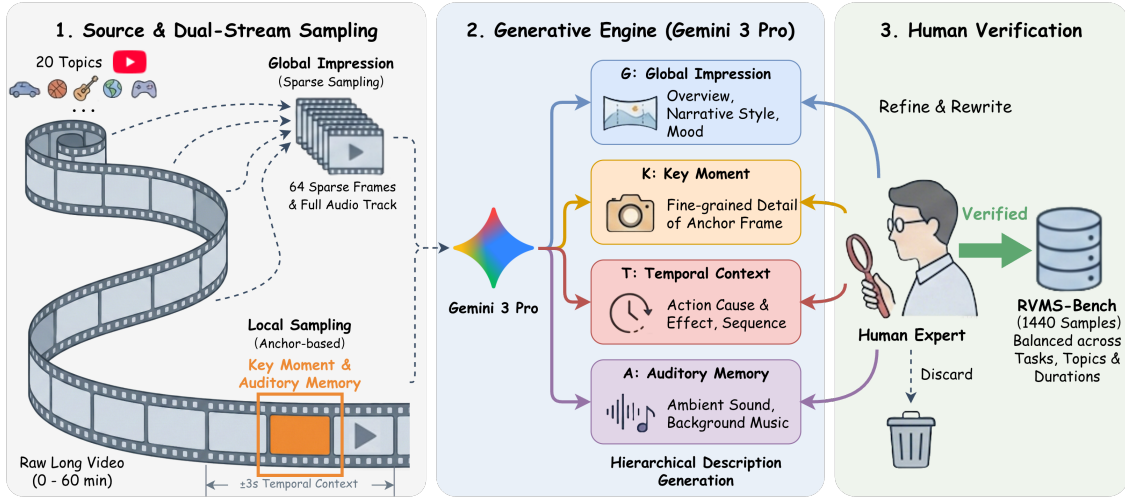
1. Source & Dual-Stream Sampling

20 Topics

...

Global Impression
(Sparse Sampling)

64 Sparse Frames
& Full Audio Track

Local Sampling
(Anchor-based)

Key Moment &
Auditory Memory

Raw Long Video
(0 - 60 min)

±3s Temporal Context

2. Generative Engine (Gemini 3 Pro)

Gemini 3 Pro

G: Global Impression
Overview, Narrative Style, Mood

K: Key Moment
Fine-grained Detail of Anchor Frame

T: Temporal Context
Action Cause & Effect, Sequence

A: Auditory Memory
Ambient Sound, Background Music

Hierarchical Description Generation

3. Human Verification

Refine & Rewrite

Verified

Human Expert

Discard

RVMS-Bench
(1440 Samples)
Balanced across Tasks, Topics & Durations